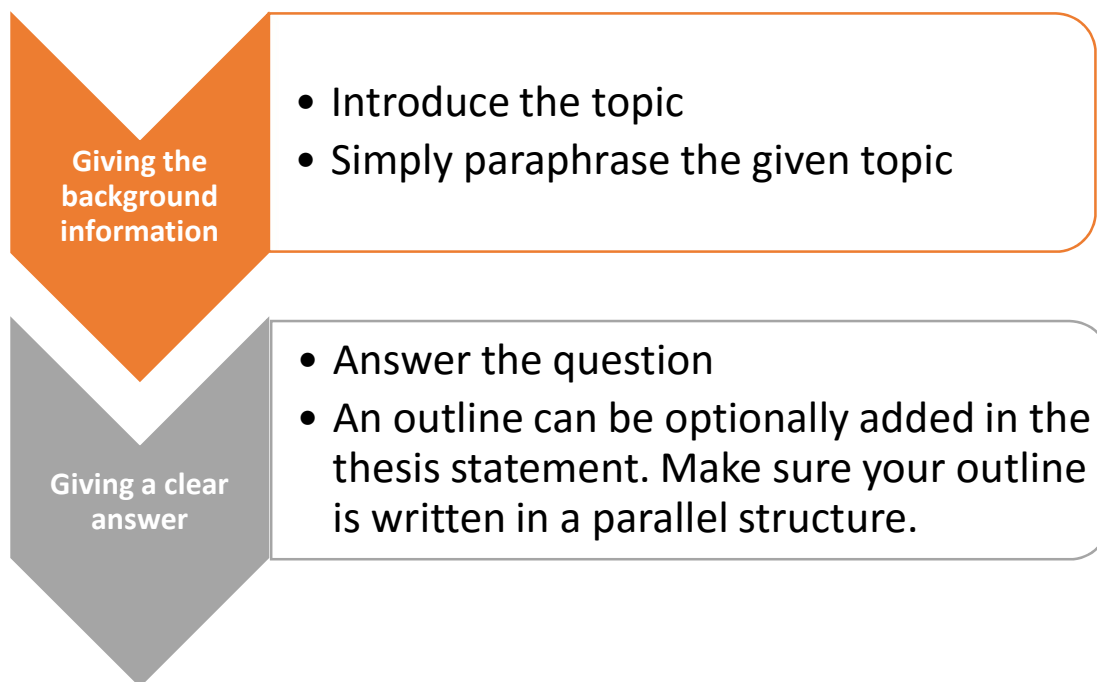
Giving the background information

- Introduce the topic
- Simply paraphrase the given topic

Giving a clear answer

- Answer the question
- An outline can be optionally added in the thesis statement. Make sure your outline is written in a parallel structure.